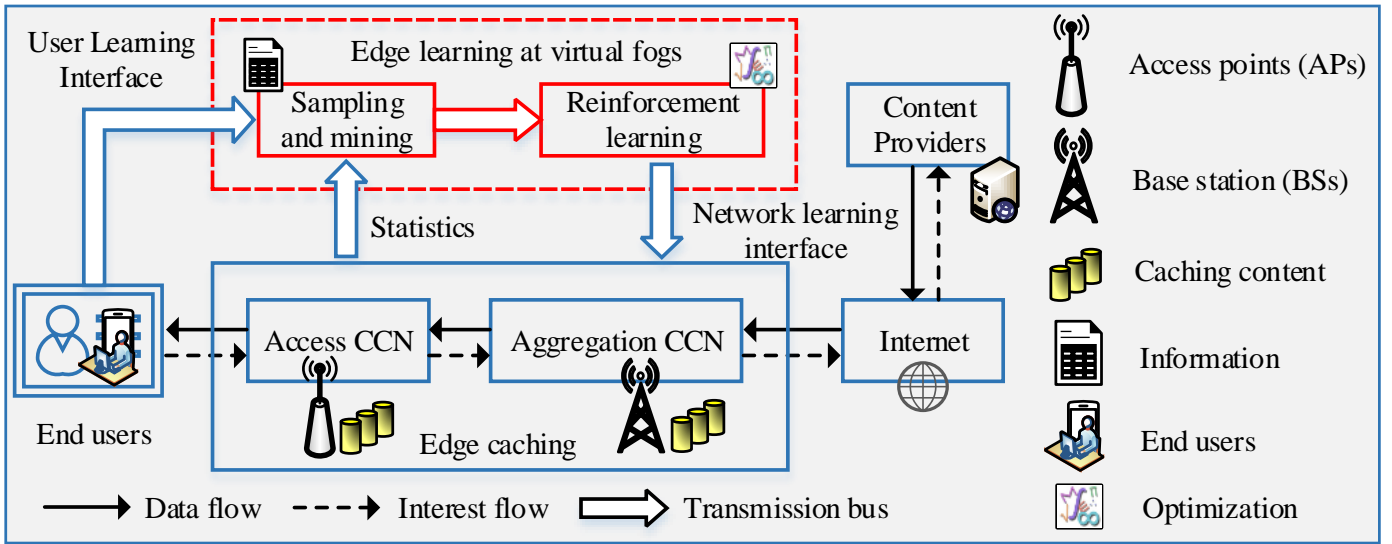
User Learning Interface

Edge learning at virtual fogs

Sampling and mining

Reinforcement learning

Statistics

Network learning interface

Content Providers

Access CCN

Aggregation CCN

Internet

End users

Edge caching

Data flow

Interest flow

Transmission bus

Access points (APs)

Base station (BSs)

Caching content

Information

End users

Optimization